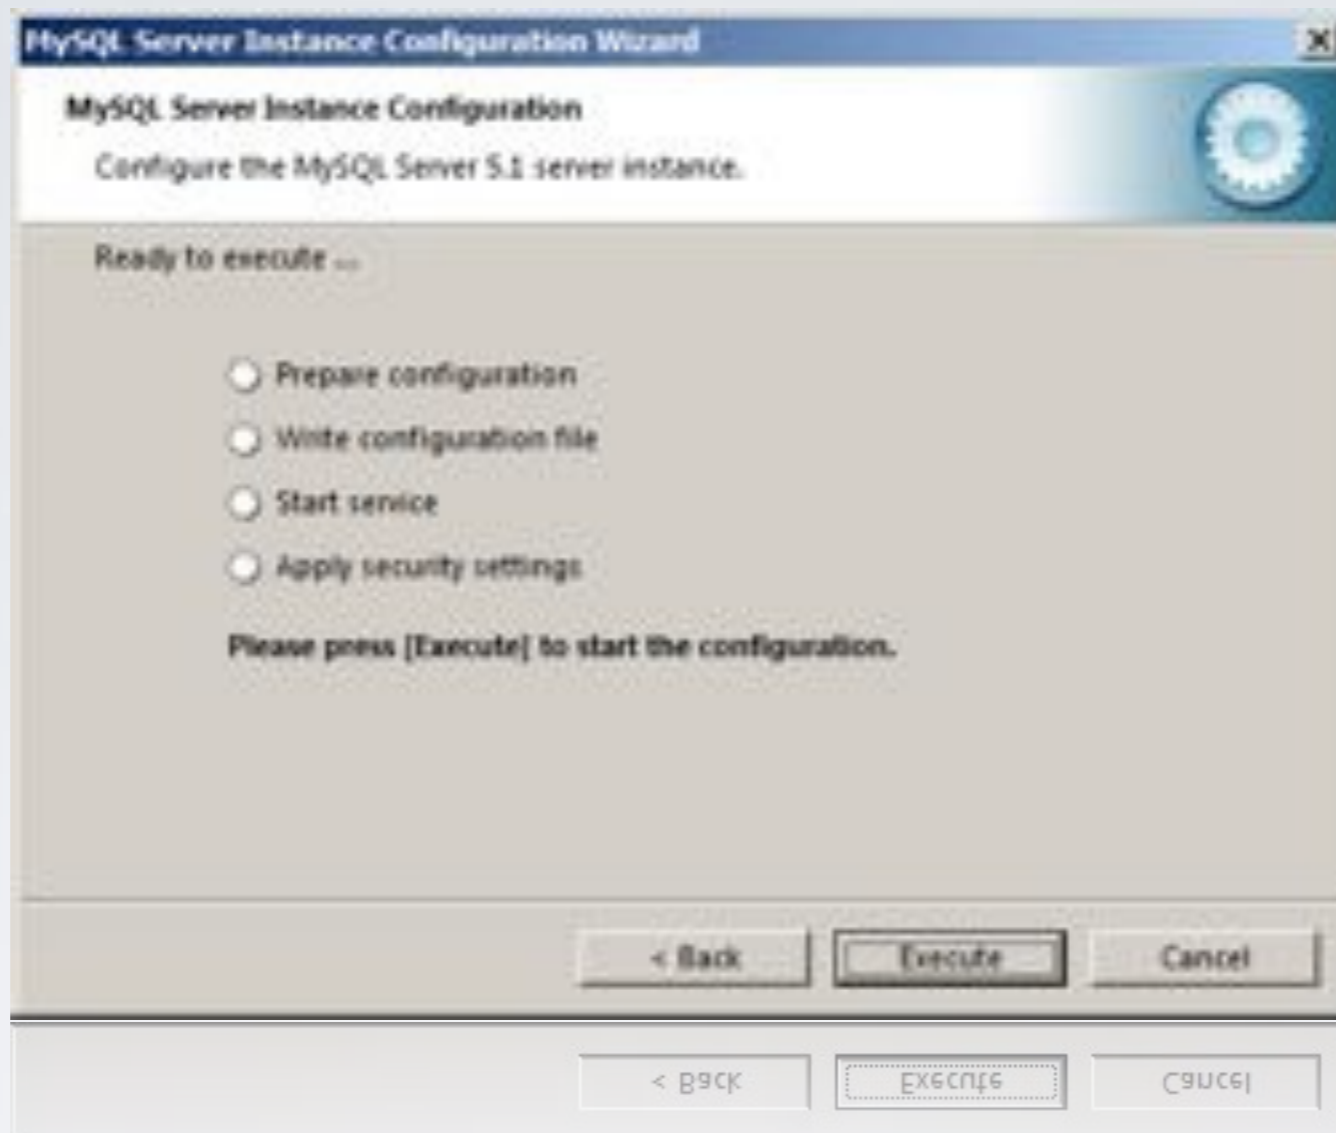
MySQL Server Instance Configuration Wizard

MySQL Server Instance Configuration

Configure the MySQL Server 5.1 server instance.

Ready to execute ...

Prepare configuration

Write configuration file

Start service

Apply security settings

Please press [Execute] to start the configuration.

< Back

Execute

Cancel